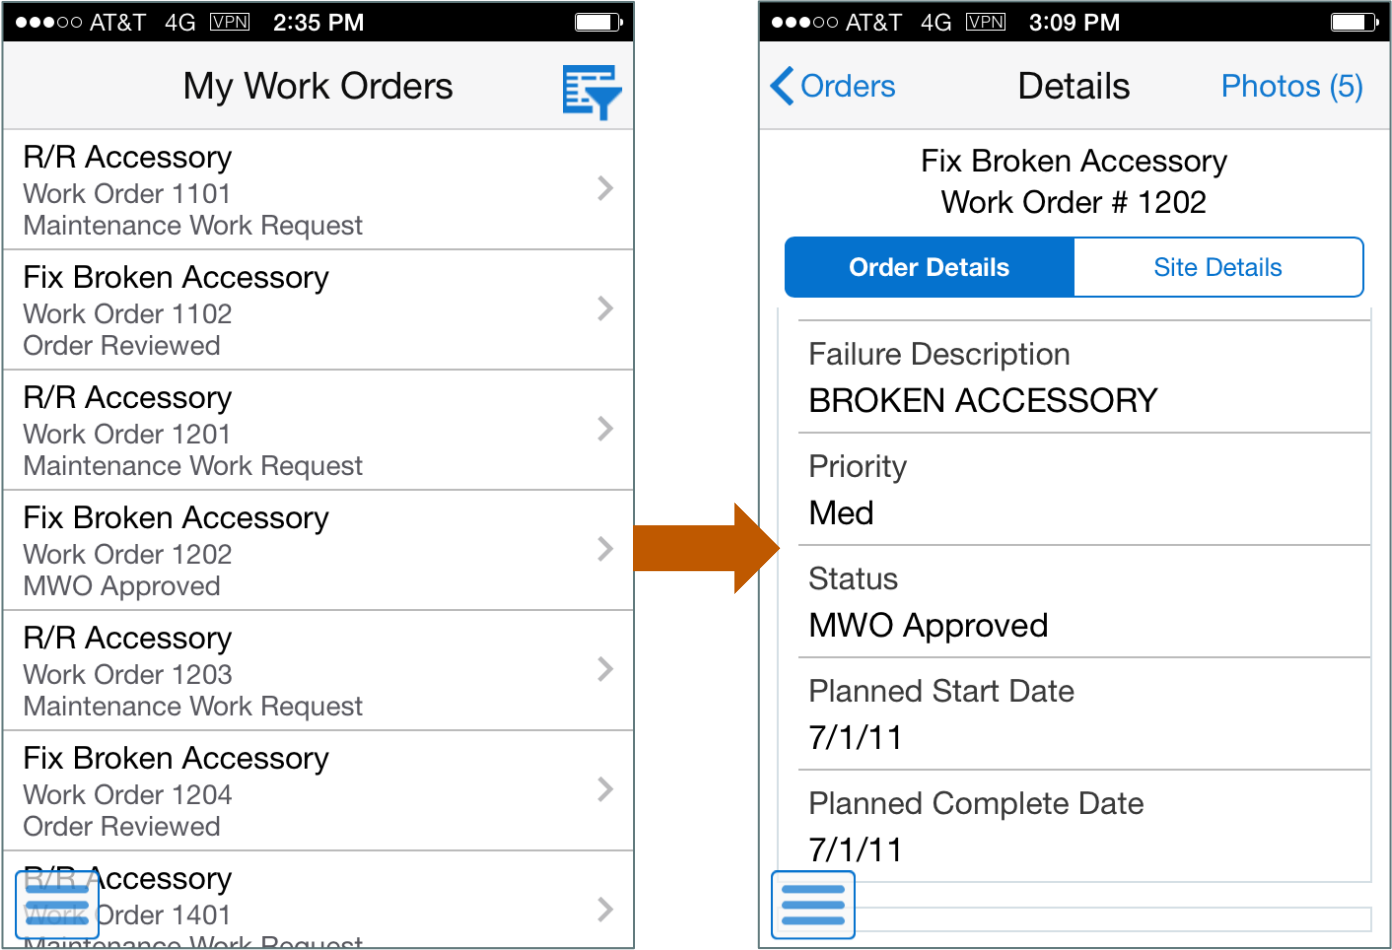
●●●○○ AT&T 4G VPN 2:35 PM

My Work Orders

R/R Accessory
Work Order 1101
Maintenance Work Request

Fix Broken Accessory
Work Order 1102
Order Reviewed

R/R Accessory
Work Order 1201
Maintenance Work Request

Fix Broken Accessory
Work Order 1202
MWO Approved

R/R Accessory
Work Order 1203
Maintenance Work Request

Fix Broken Accessory
Work Order 1204
Order Reviewed

R/R Accessory
Work Order 1401
Maintenance Work Request

●●●○○ AT&T 4G VPN 3:09 PM

Orders Details Photos (5)

Fix Broken Accessory
Work Order # 1202

Order Details Site Details

Failure Description
BROKEN ACCESSORY

Priority
Med

Status
MWO Approved

Planned Start Date
7/1/11

Planned Complete Date
7/1/11